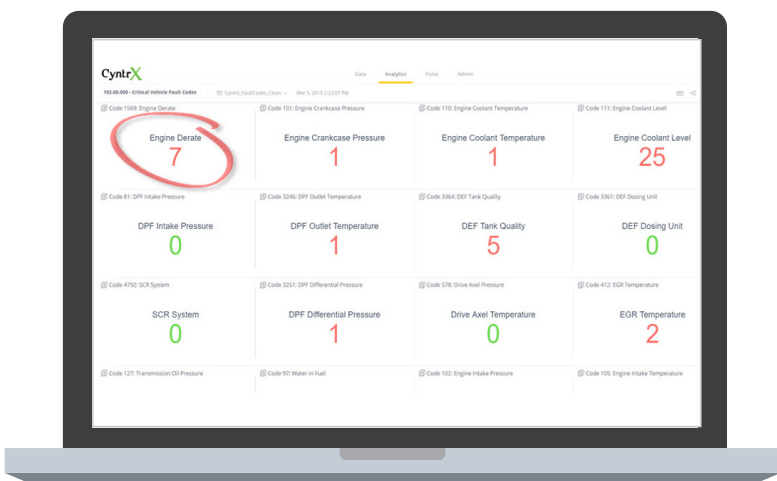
CyntrX

Data Analytics Pulse Admin

103.00.000 - Critical Vehicle Fault Codes Cyntrx_FaultCodes_Clean Mar 5, 2019 2:23:07 PM

Code 1569: Engine Derate
Engine Derate
7

Code 101: Engine Crankcase Pressure
Engine Crankcase Pressure
1

Code 110: Engine Coolant Temperature
Engine Coolant Temperature
1

Code 111: Engine Coolant Level
Engine Coolant Level
25

Code 81: DPF Intake Pressure
DPF Intake Pressure
0

Code 3246: DPF Outlet Temperature
DPF Outlet Temperature
1

Code 3364: DEF Tank Quality
DEF Tank Quality
5

Code 3361: DEF Dosing Unit
DEF Dosing Unit
0

Code 4792: SCR System
SCR System
0

Code 3251: DPF Differential Pressure
DPF Differential Pressure
1

Code 578: Drive Axel Pressure
Drive Axel Temperature
0

Code 412: EGR Temperature
EGR Temperature
2

Code 127: Transmission Oil Pressure

Code 97: Water in Fuel

Code 102: Engine Intake Pressure

Code 105: Engine Intake Temperature